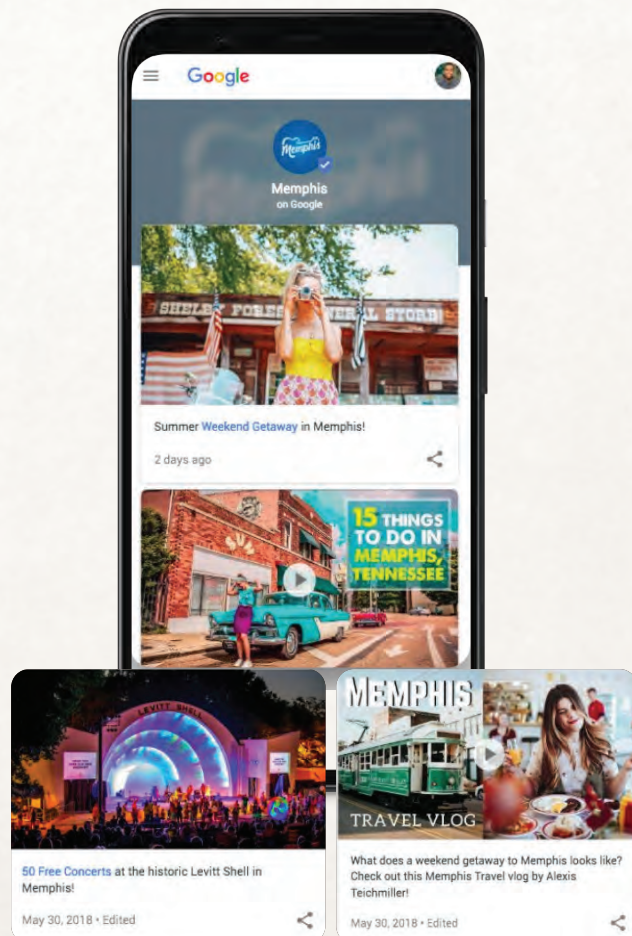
Google

Memphis

Memphis
on Google

SHELBY FOREST GENERAL STORE

Summer Weekend Getaway in Memphis!

2 days ago

15 THINGS TO DO IN MEMPHIS, TENNESSEE

LEVITT SHELL

50 Free Concerts at the historic Levitt Shell in Memphis!

May 30, 2018 • Edited

MEMPHIS
TRAVEL VLOG

What does a weekend getaway to Memphis looks like? Check out this Memphis Travel vlog by Alexis Teichmiller!

May 30, 2018 • Edited